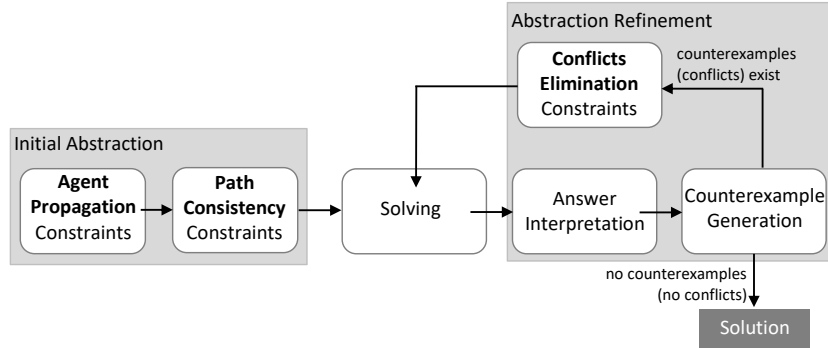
Abstraction Refinement

Conflicts Elimination Constraints

counterexamples (conflicts) exist

Initial Abstraction

Agent Propagation Constraints

Path Consistency Constraints

Solving

Answer Interpretation

Counterexample Generation

no counterexamples (no conflicts)

Solution